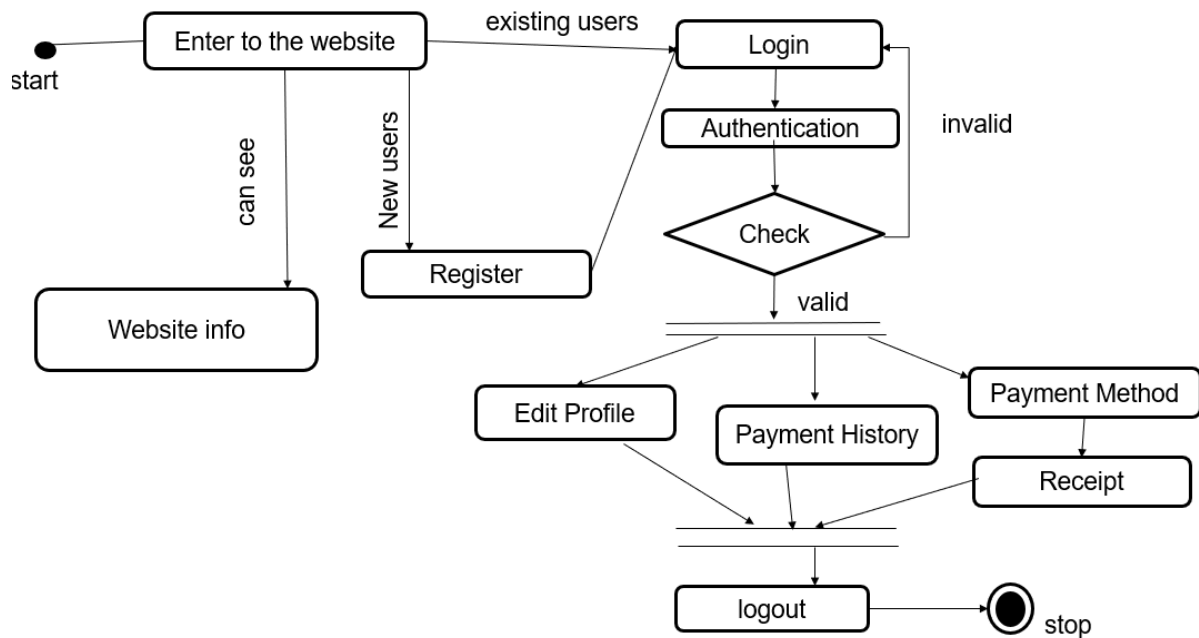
start

Enter to the website

existing users

Login

Authentication

invalid

can see

New users

Check

Register

valid

Website info

Edit Profile

Payment History

Payment Method

Receipt

logout

stop